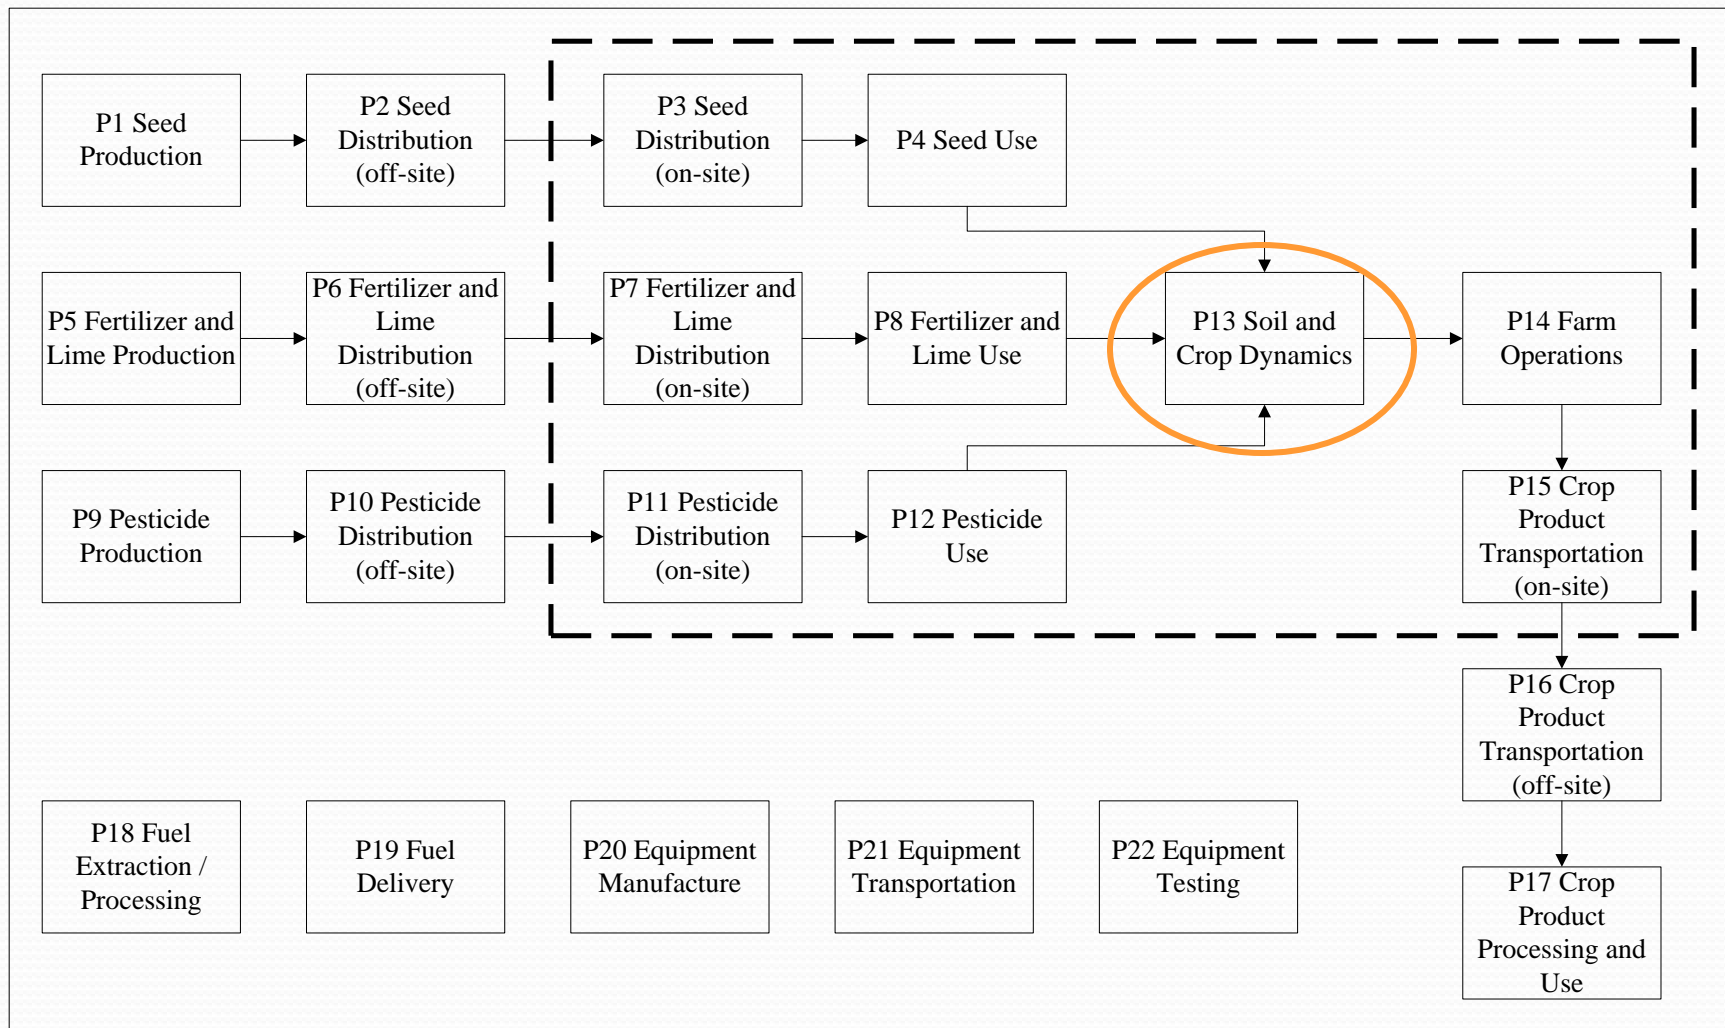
P1 Seed Production

P2 Seed Distribution (off-site)

P3 Seed Distribution (on-site)

P4 Seed Use

P5 Fertilizer and Lime Production

P6 Fertilizer and Lime Distribution (off-site)

P7 Fertilizer and Lime Distribution (on-site)

P8 Fertilizer and Lime Use

P13 Soil and Crop Dynamics

P14 Farm Operations

P9 Pesticide Production

P10 Pesticide Distribution (off-site)

P11 Pesticide Distribution (on-site)

P12 Pesticide Use

P15 Crop Product Transportation (on-site)

P16 Crop Product Transportation (off-site)

P18 Fuel Extraction / Processing

P19 Fuel Delivery

P20 Equipment Manufacture

P21 Equipment Transportation

P22 Equipment Testing

P17 Crop Product Processing and Use